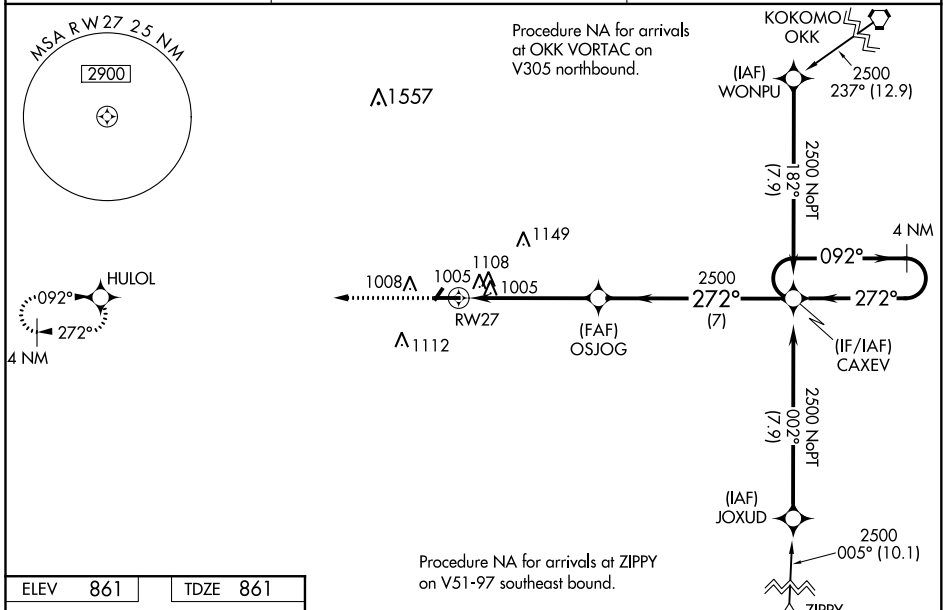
MSA RW27 25 NM

2900

Procedure NA for arrivals at OKK VORTAC on V305 northbound.

KOKOMO
OKK

(IAF)
WONPU

2500
237° (12.9)

1557

2500 NoPT
182°
(7.9)

1149

4 NM

092°

HULOL

092°

272°

4 NM

1008

1005

1108

1005

RW27

1112

(FAF)
OSJOG

2500
272°
(7)

272°

(IF/IAF)
CAXEV

2500 NoPT
002°
(7.9)

(IAF)
JOXUD

2500
005° (10.1)

Procedure NA for arrivals at ZIPPY on V51-97 southeast bound.

ZIPPY

| ELEV | 861 | TDZE | 861 |
|---|---|---|---|